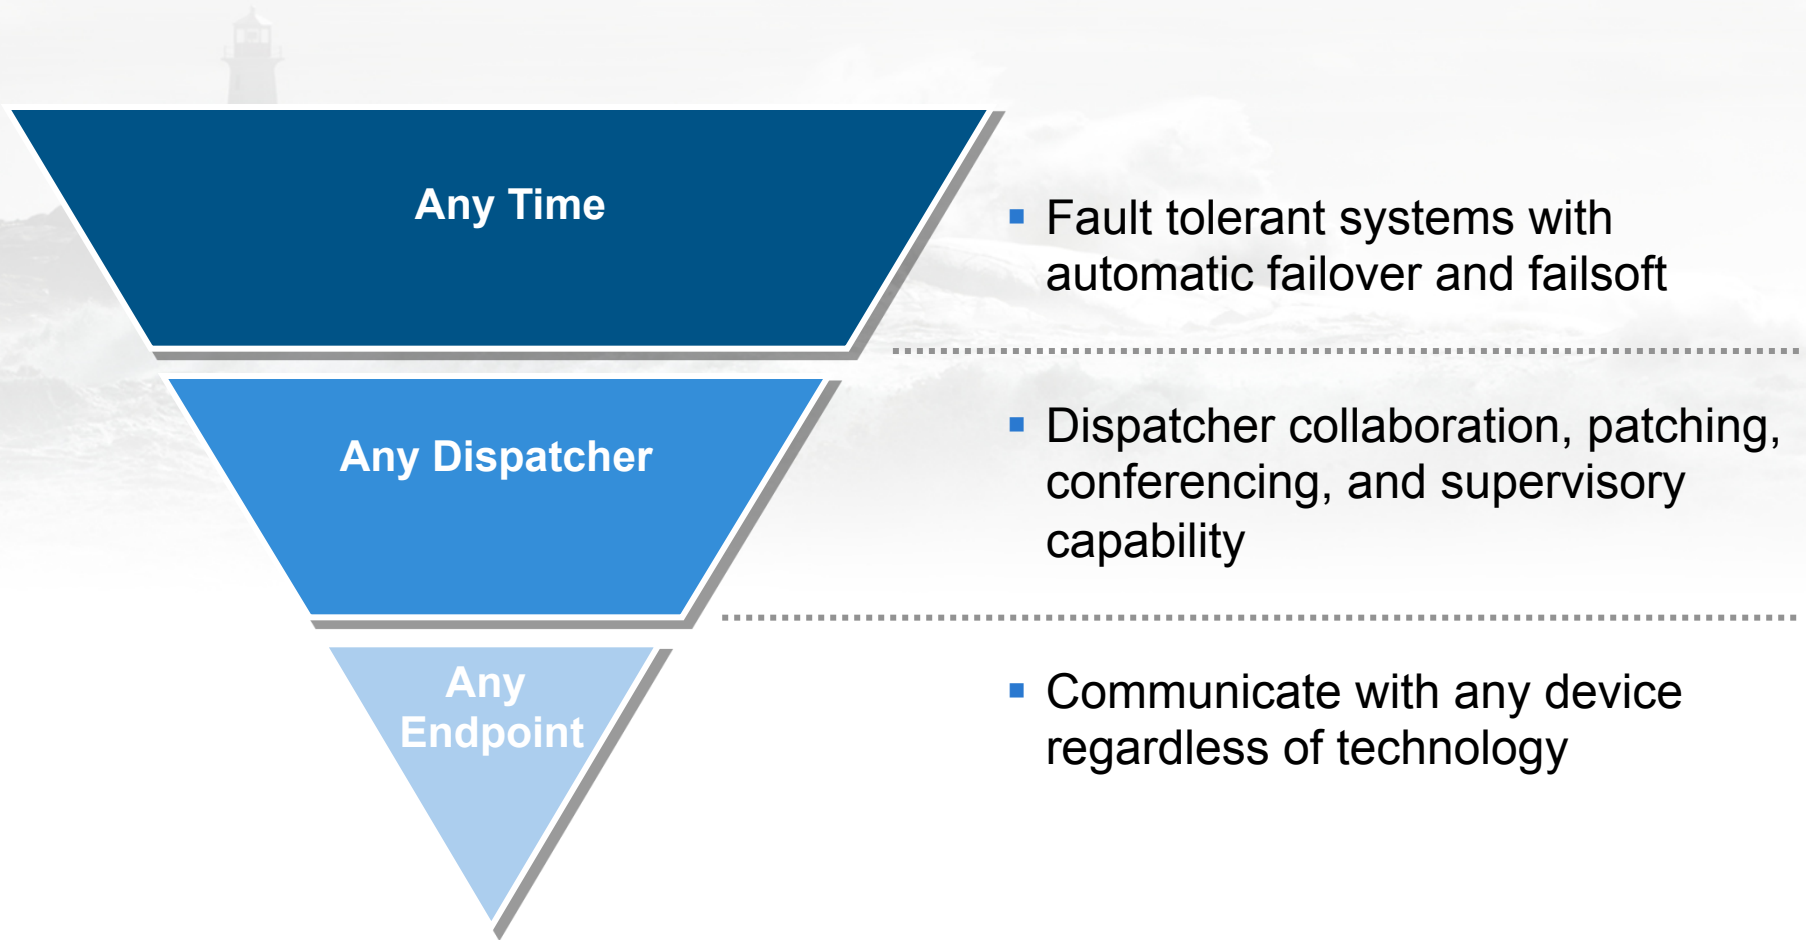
Any Time

Any Dispatcher

Any Endpoint

- Fault tolerant systems with automatic failover and failsoft

- Dispatcher collaboration, patching, conferencing, and supervisory capability

- Communicate with any device regardless of technology